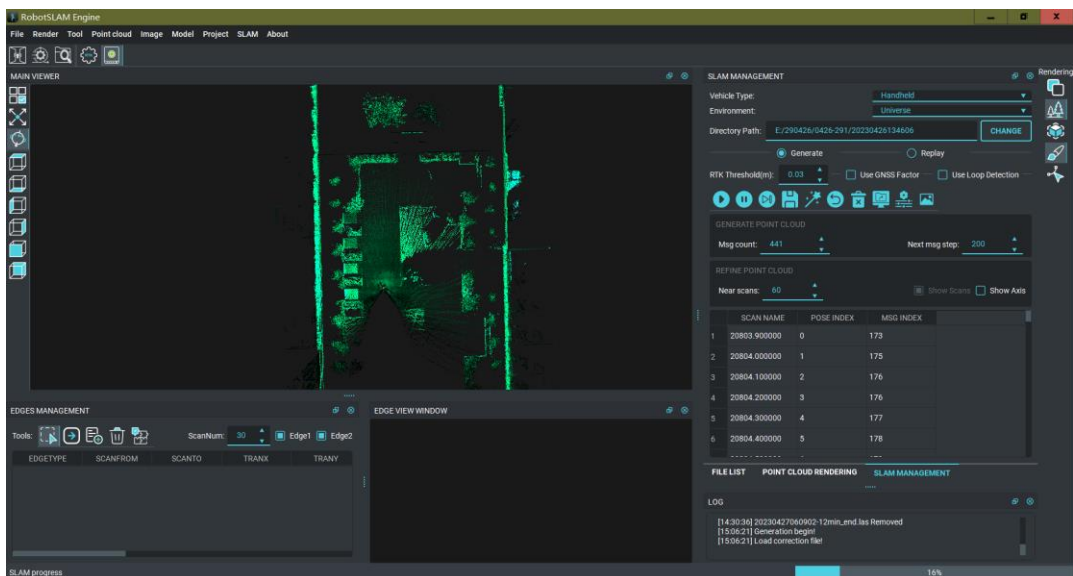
RobotSLAM Engine

File Render Tool Point cloud Image Model Project SLAM About

MAIN VIEWER

SLAM MANAGEMENT

Rendering

Vehicle Type: Handheld

Environment: Universe

Directory Path: E:/290426/0426-291/20230426134606 CHANGE

Generate Replay

RTK Threshold(m): 0.03 Use GNSS Factor Use Loop Detection

GENERATE POINT CLOUD

Msg count: 441 Next msg step: 200

REFINE POINT CLOUD

Near scans: 60 Show Scans Show Axis

| | SCAN NAME | POSE INDEX | MSG INDEX |
|---|---|---|---|
| 1 | 20803.900000 | 0 | 173 |
| 2 | 20804.000000 | 1 | 175 |
| 3 | 20804.100000 | 2 | 176 |
| 4 | 20804.200000 | 3 | 176 |
| 5 | 20804.300000 | 4 | 177 |
| 6 | 20804.400000 | 5 | 178 |

FILE LIST POINT CLOUD RENDERING SLAM MANAGEMENT

LOG

[14:30:36] 20230427060902-12min_end.las Removed
[15:06:21] Generation begin!
[15:06:21] Load correction file!

EDGES MANAGEMENT

Tools: ScanNum: 30 Edge1 Edge2

| EDGETYPE | SCANFROM | SCANTO | TRANX | TRANY |
|---|---|---|---|---|

EDGE VIEW WINDOW

SLAM progress

16%